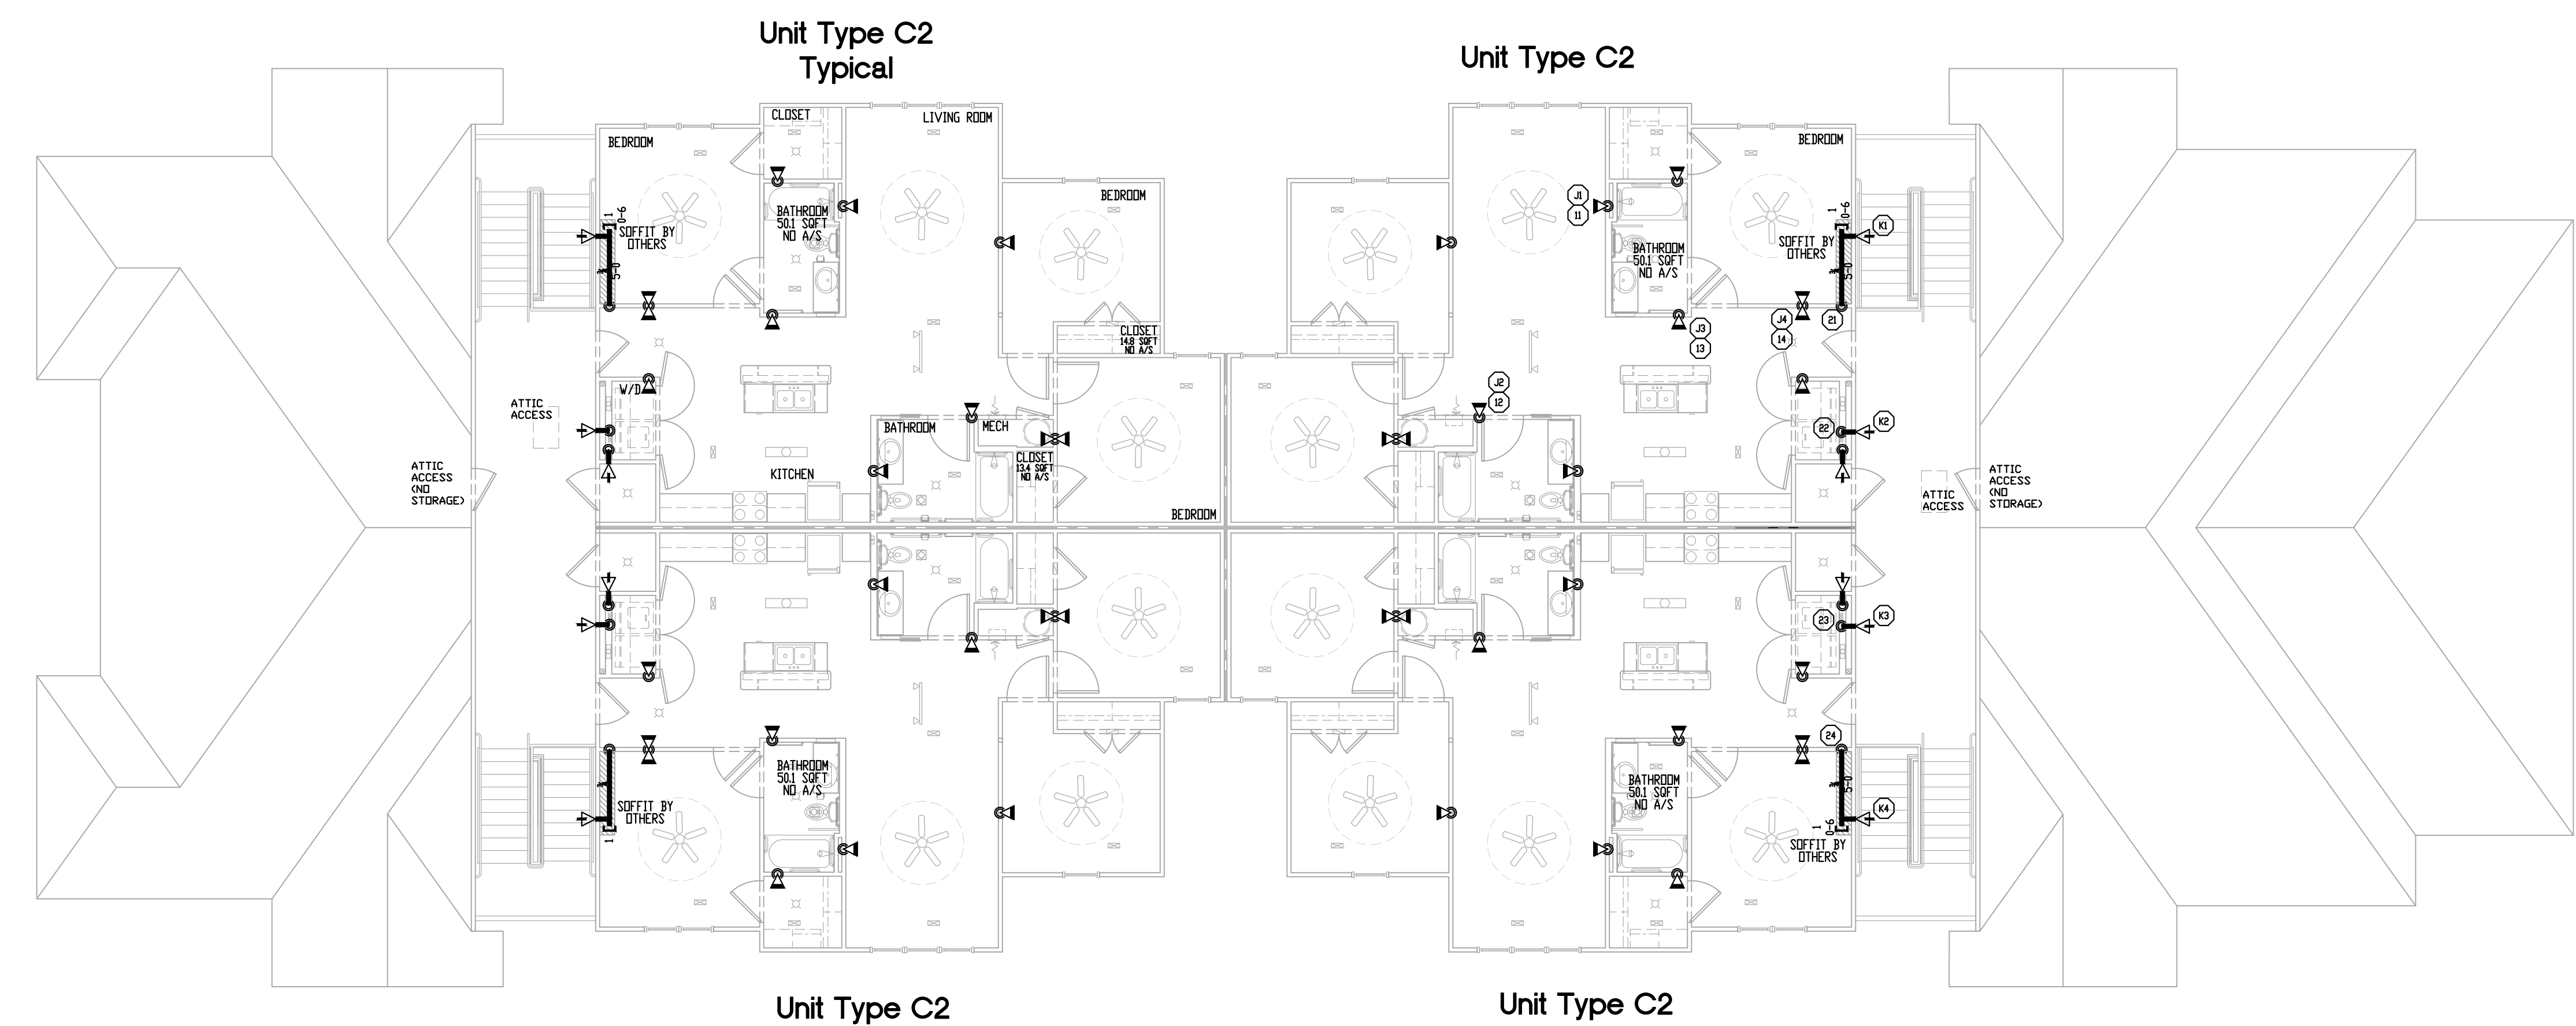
Unit Type C2
Typical

Unit Type C2

CLOSET
LIVING ROOM
BEDROOM
BATHROOM
50.1 SQFT
NO A/S
SOFFIT BY
OTHERS
1'-0"
5'-0"
BEDROOM
CLOSET
14.8 SQFT
NO A/S
W/D
ATTIC
ACCESS
ATTIC
ACCESS
(NO
STORAGE)
BATHROOM
MECH
CLOSET
13.4 SQFT
NO A/S
KITCHEN
BEDROOM

BATHROOM
50.1 SQFT
NO A/S
SOFFIT BY
OTHERS

BEDROOM
J1
11
BATHROOM
50.1 SQFT
NO A/S
SOFFIT BY
OTHERS
K1
J3
13
J4
14
21
J2
12
22
K2
ATTIC
ACCESS
ATTIC
ACCESS
(NO
STORAGE)
23
K3
24
BATHROOM
50.1 SQFT
NO A/S
K4
SOFFIT BY
OTHERS

Unit Type C2

Unit Type C2